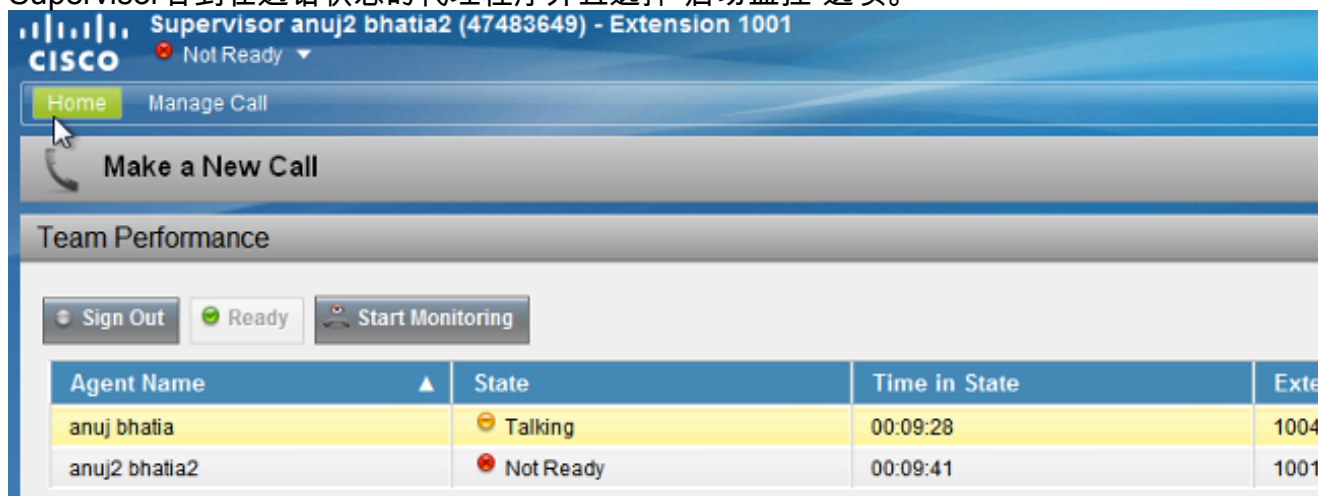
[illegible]

cisco Supervisor anuj2 bhatia2 (47483649) - Extension 1001
Not Ready

Home Manage Call

Make a New Call

Team Performance

Sign Out Ready Start Monitoring

| Agent Name | State | Time in State | Exte |
|---|---|---|---|
| anuj bhatia | Talking | 00:09:28 | 1004 |
| anuj2 bhatia2 | Not Ready | 00:09:41 | 1001 |